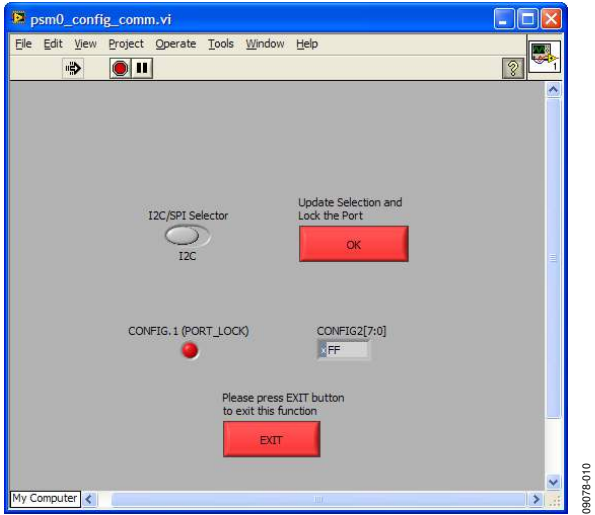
psm0_config_comm.vi

File Edit View Project Operate Tools Window Help

I2C/SPI Selector

I2C

Update Selection and Lock the Port

OK

CONFIG.1 (PORT_LOCK)

CONFIG2[7:0]

FF

Please press EXIT button to exit this function

EXIT

My Computer

09078-010